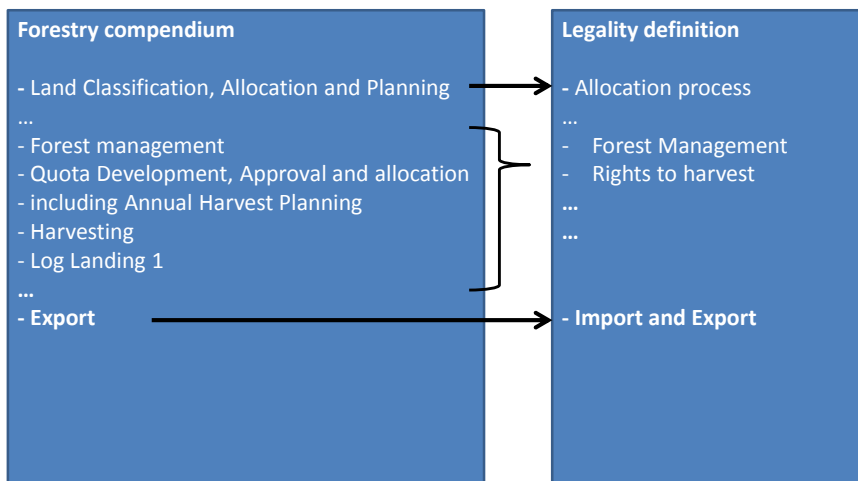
Forestry compendium

- Land Classification, Allocation and Planning
…
- Forest management
- Quota Development, Approval and allocation
- including Annual Harvest Planning
- Harvesting
- Log Landing 1
…
- Export

Legality definition

- Allocation process
…
- Forest Management
- Rights to harvest
…
…

- Import and Export